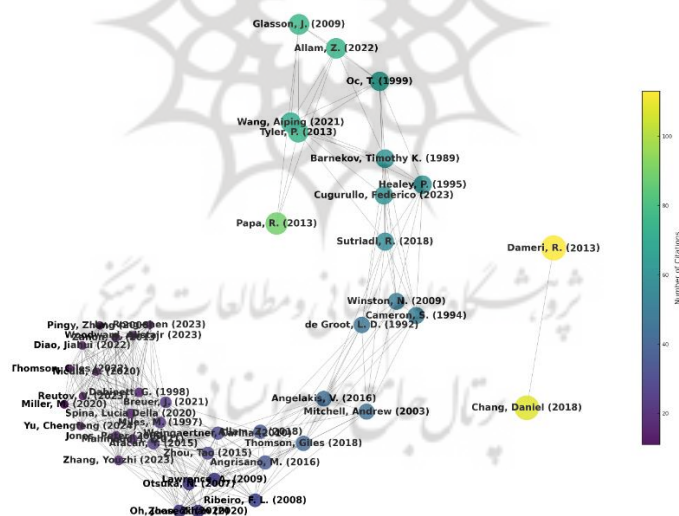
Glasson, J. (2009)
Allam, Z. (2022)
Oc, T. (1999)
Wang, Aiping (2021)
Tyler, P. (2013)
Barnekov, Timothy K. (1989)
Healey, P. (1995)
Cugurullo, Federico (2023)
Papa, R. (2013)
Sutriadi, R. (2018)
Dameri, R. (2013)
Winston, N. (2009)
Cameron, S. (1994)
de Groot, L. D. (1992)
Pingy, Zhang
Woodward, Alistair (2023)
Diao, Jiahui (2022)
Thomson, Giles (2022)
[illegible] (2020)
Reutov, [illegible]
Debisette, G. (1998)
Miller, M. (2020)
Breuer, J. (2021)
Spina, Lucia Della (2020)
Yu, Chengtong (2022)
Jones, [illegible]
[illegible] (1997)
Aratan, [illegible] (2015)
Weingaertner, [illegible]
Allam, Z. (2018)
Angelakis, V. (2016)
Mitchell, Andrew (2003)
Chang, Daniel (2018)
Thomson, Giles (2018)
Zhou, Tao (2015)
Angrisano, M. (2016)
Zhang, Youzhi (2023)
Otsuka, N. (2007)
Lawrence, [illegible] (2009)
Ribeiro, F. L. (2008)
Oh, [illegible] (2020)
Number of Citations
100
80
60
40
20